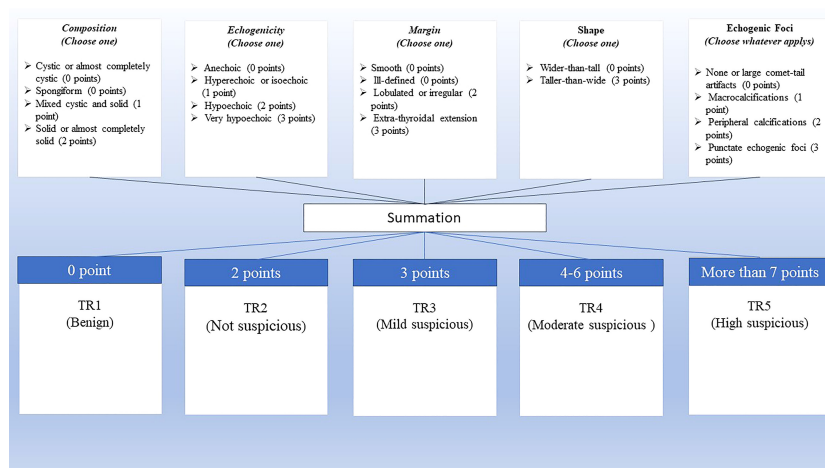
Composition
(Choose one)

➢ Cystic or almost completely cystic (0 points)
➢ Spongiform (0 points)
➢ Mixed cystic and solid (1 point)
➢ Solid or almost completely solid (2 points)

Echogenicity
(Choose one)

➢ Anechoic (0 points)
➢ Hyperechoic or isoechoic (1 point)
➢ Hypoechoic (2 points)
➢ Very hypoechoic (3 points)

Margin
(Choose one)

➢ Smooth (0 points)
➢ Ill-defined (0 points)
➢ Lobulated or irregular (2 points)
➢ Extra-thyroidal extension (3 points)

Shape
(Choose one)

➢ Wider-than-tall (0 points)
➢ Taller-than-wide (3 points)

Echogenic Foci
(Choose whatever applys)

➢ None or large comet-tail artifacts (0 points)
➢ Macrocalcifications (1 point)
➢ Peripheral calcifications (2 points)
➢ Punctate echogenic foci (3 points)

Summation

0 point
TR1
(Benign)

2 points
TR2
(Not suspicious)

3 points
TR3
(Mild suspicious)

4-6 points
TR4
(Moderate suspicious )

More than 7 points
TR5
(High suspicious)